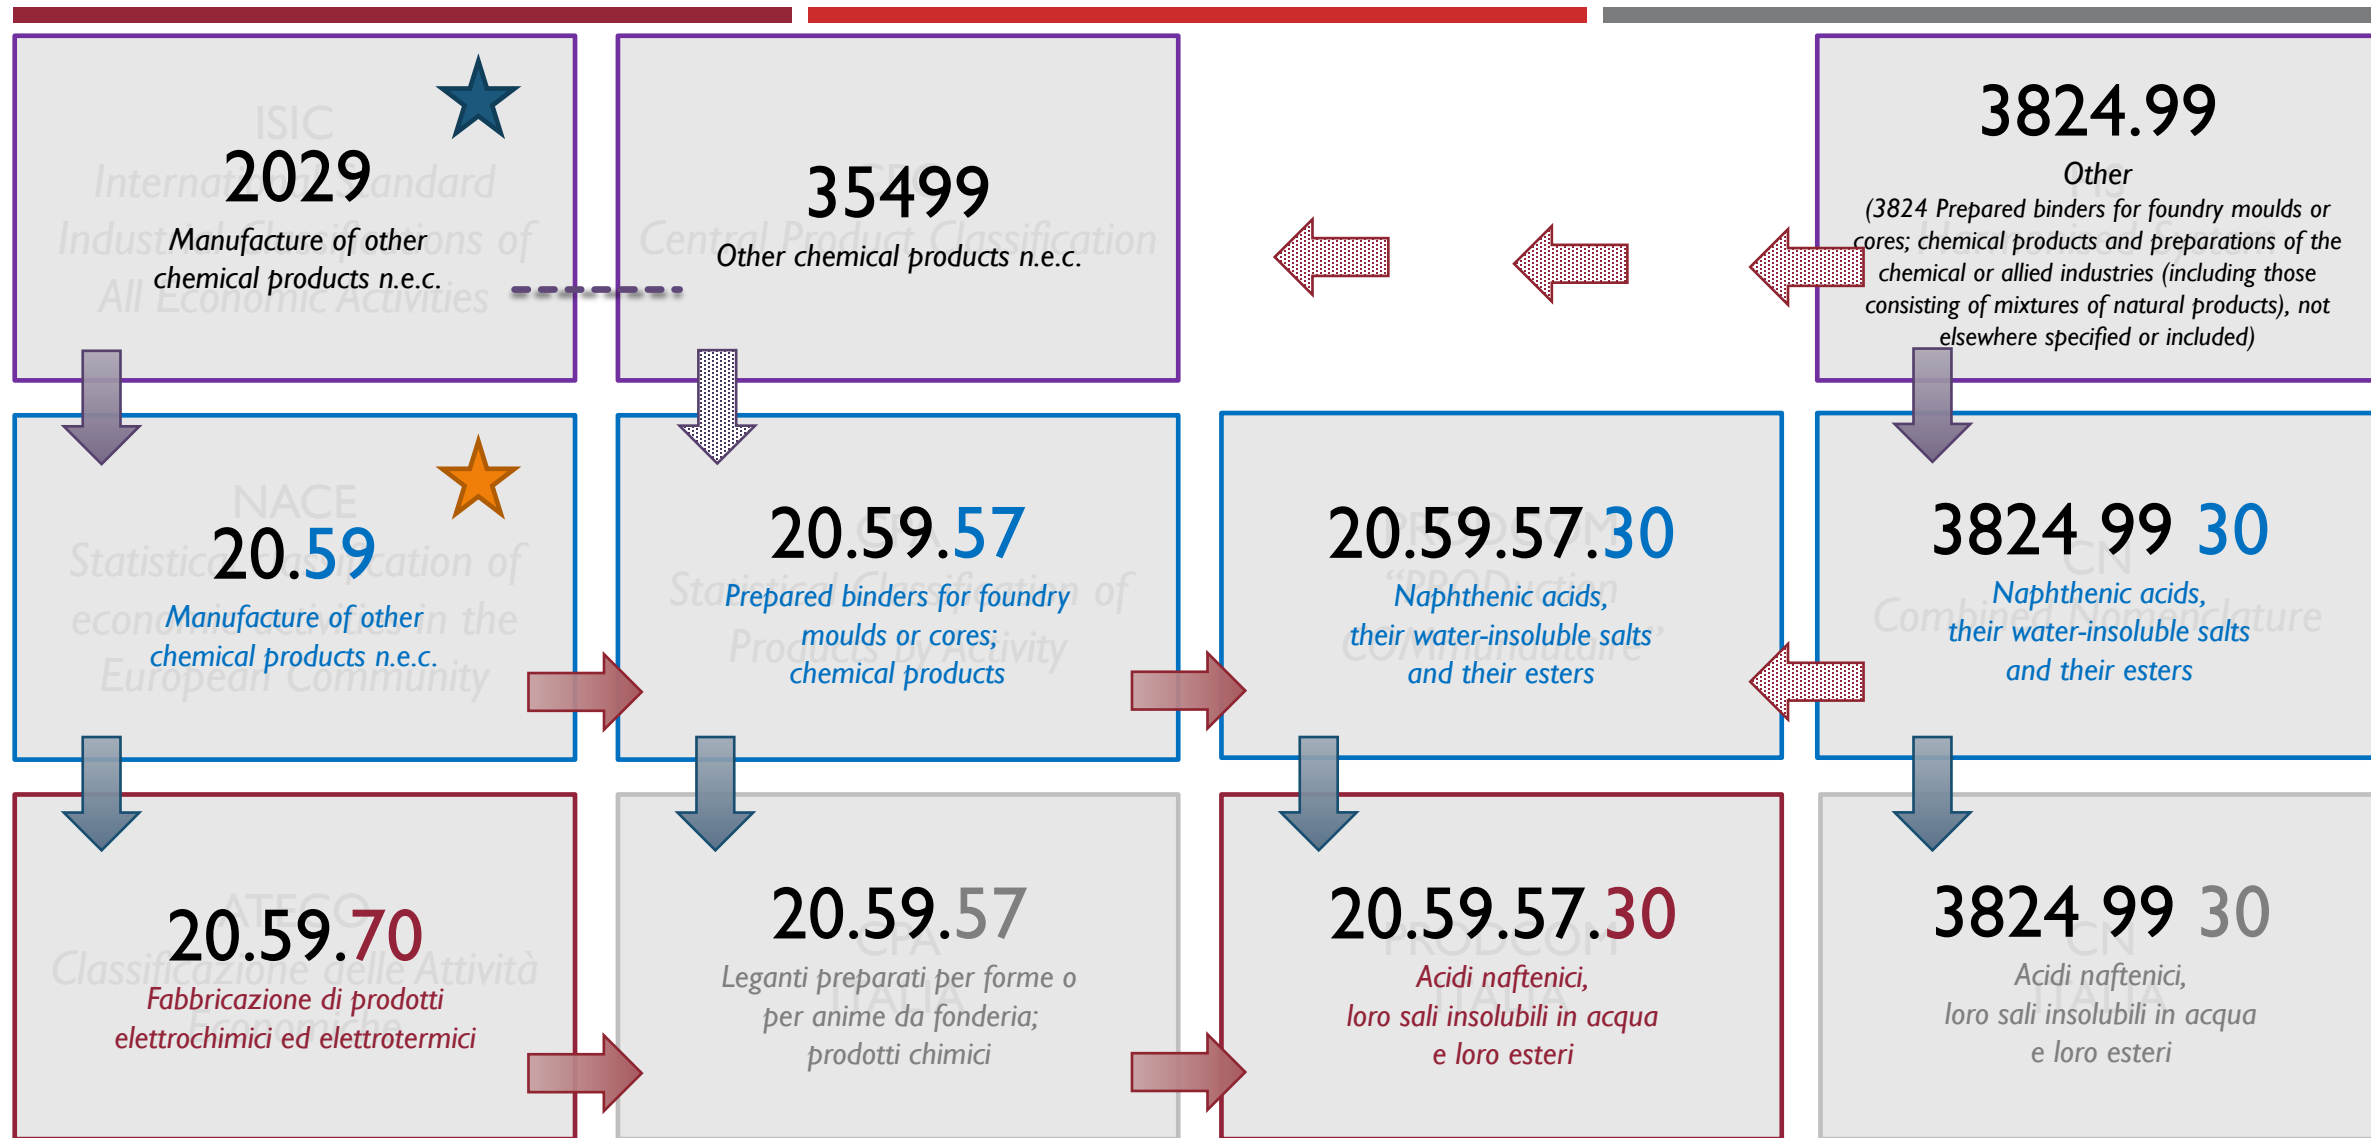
ISIC
International Standard Industrial Classifications of All Economic Activities

2029
Manufacture of other chemical products n.e.c.

CPC
Central Product Classification

35499
Other chemical products n.e.c.

HS

3824.99
Other
(3824 Prepared binders for foundry moulds or cores; chemical products and preparations of the chemical or allied industries (including those consisting of mixtures of natural products), not elsewhere specified or included)

NACE
Statistical Classification of economic activities in the European Community

20.59
Manufacture of other chemical products n.e.c.

CPA
Statistical Classification of Products by Activity

20.59.57
Prepared binders for foundry moulds or cores; chemical products

PRODCOM
"PRODuction COMmunautaire"

20.59.57.30
Naphthenic acids, their water-insoluble salts and their esters

CN
Combined Nomenclature

3824 99 30
Naphthenic acids, their water-insoluble salts and their esters

ATECO
Classificazione delle Attività Economiche

20.59.70
Fabbricazione di prodotti elettrochimici ed elettrotermici

CPA
ITALIA

20.59.57
Leganti preparati per forme o per anime da fonderia; prodotti chimici

PRODCOM
ITALIA

20.59.57.30
Acidi naftenici, loro sali insolubili in acqua e loro esteri

CN
ITALIA

3824 99 30
Acidi naftenici, loro sali insolubili in acqua e loro esteri